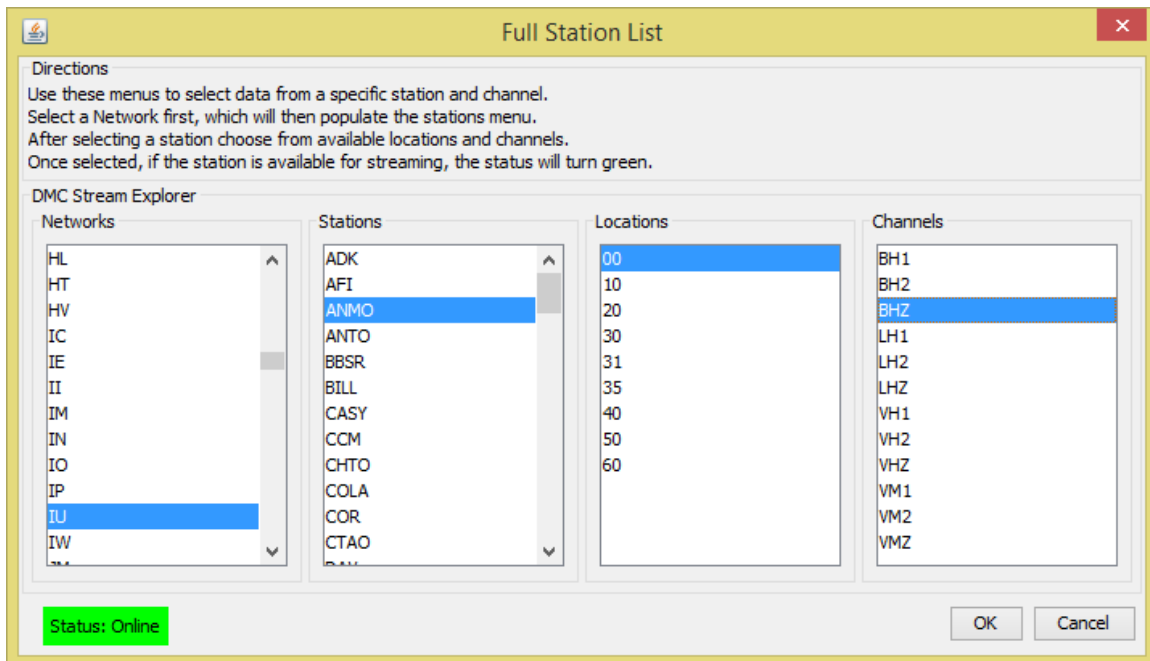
Full Station List

Directions
Use these menus to select data from a specific station and channel.
Select a Network first, which will then populate the stations menu.
After selecting a station choose from available locations and channels.
Once selected, if the station is available for streaming, the status will turn green.

DMC Stream Explorer

Networks
HL
HT
HV
IC
IE
II
IM
IN
IO
IP
IU
IW
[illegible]

Stations
ADK
AFI
ANMO
ANTO
BBSR
BILL
CASY
CCM
CHTO
COLA
COR
CTAO
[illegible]

Locations
00
10
20
30
31
35
40
50
60

Channels
BH1
BH2
BHZ
LH1
LH2
LHZ
VH1
VH2
VHZ
VM1
VM2
VMZ

Status: Online

OK
Cancel